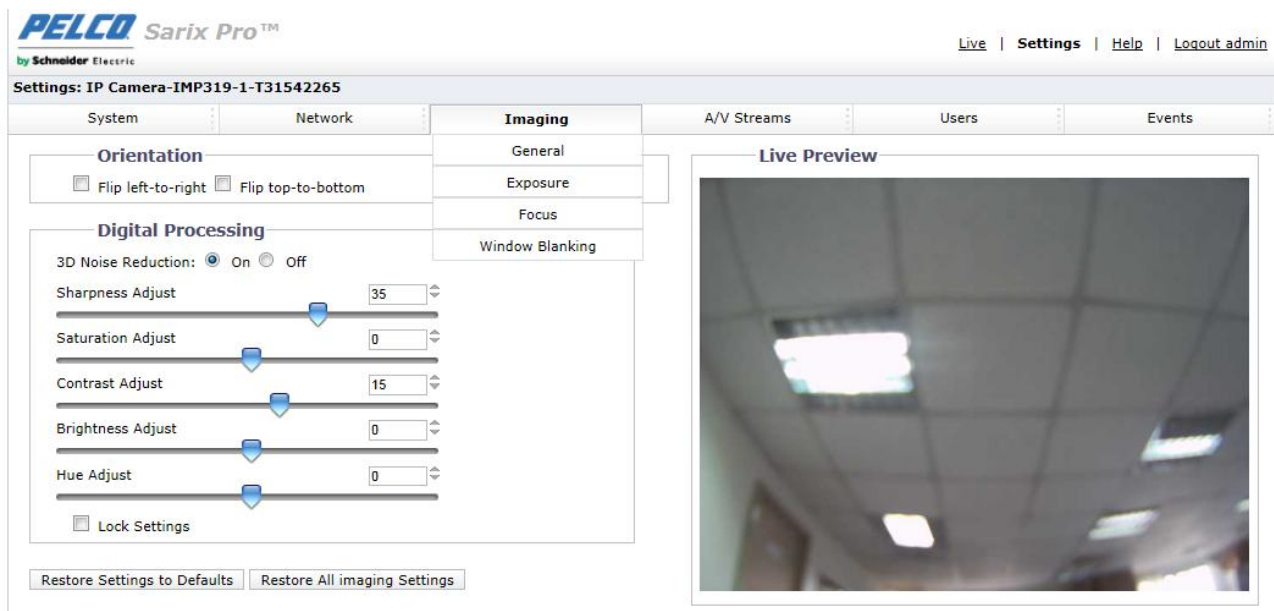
PELCO Sarix Pro™
by Schneider Electric

Live | Settings | Help | Logout admin

Settings: IP Camera-IMP319-1-T31542265

System | Network | Imaging | A/V Streams | Users | Events

General
Exposure
Focus
Window Blanking

Orientation
Flip left-to-right Flip top-to-bottom

Digital Processing
3D Noise Reduction: On Off
Sharpness Adjust 35
Saturation Adjust 0
Contrast Adjust 15
Brightness Adjust 0
Hue Adjust 0
Lock Settings

Restore Settings to Defaults | Restore All imaging Settings

Live Preview